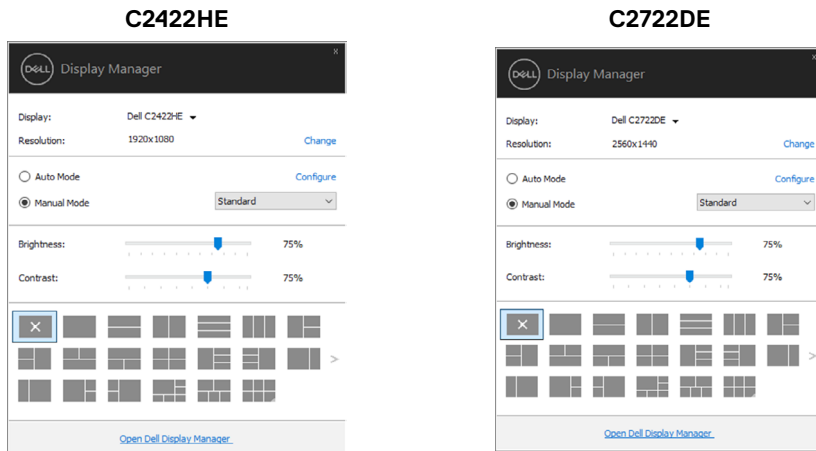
C2422HE

DELL Display Manager

Display: Dell C2422HE

Resolution: 1920x1080 Change

Auto Mode Configure

Manual Mode Standard

Brightness: 75%

Contrast: 75%

Open Dell Display Manager

C2722DE

DELL Display Manager

Display: Dell C2722DE

Resolution: 2560x1440 Change

Auto Mode Configure

Manual Mode Standard

Brightness: 75%

Contrast: 75%

Open Dell Display Manager